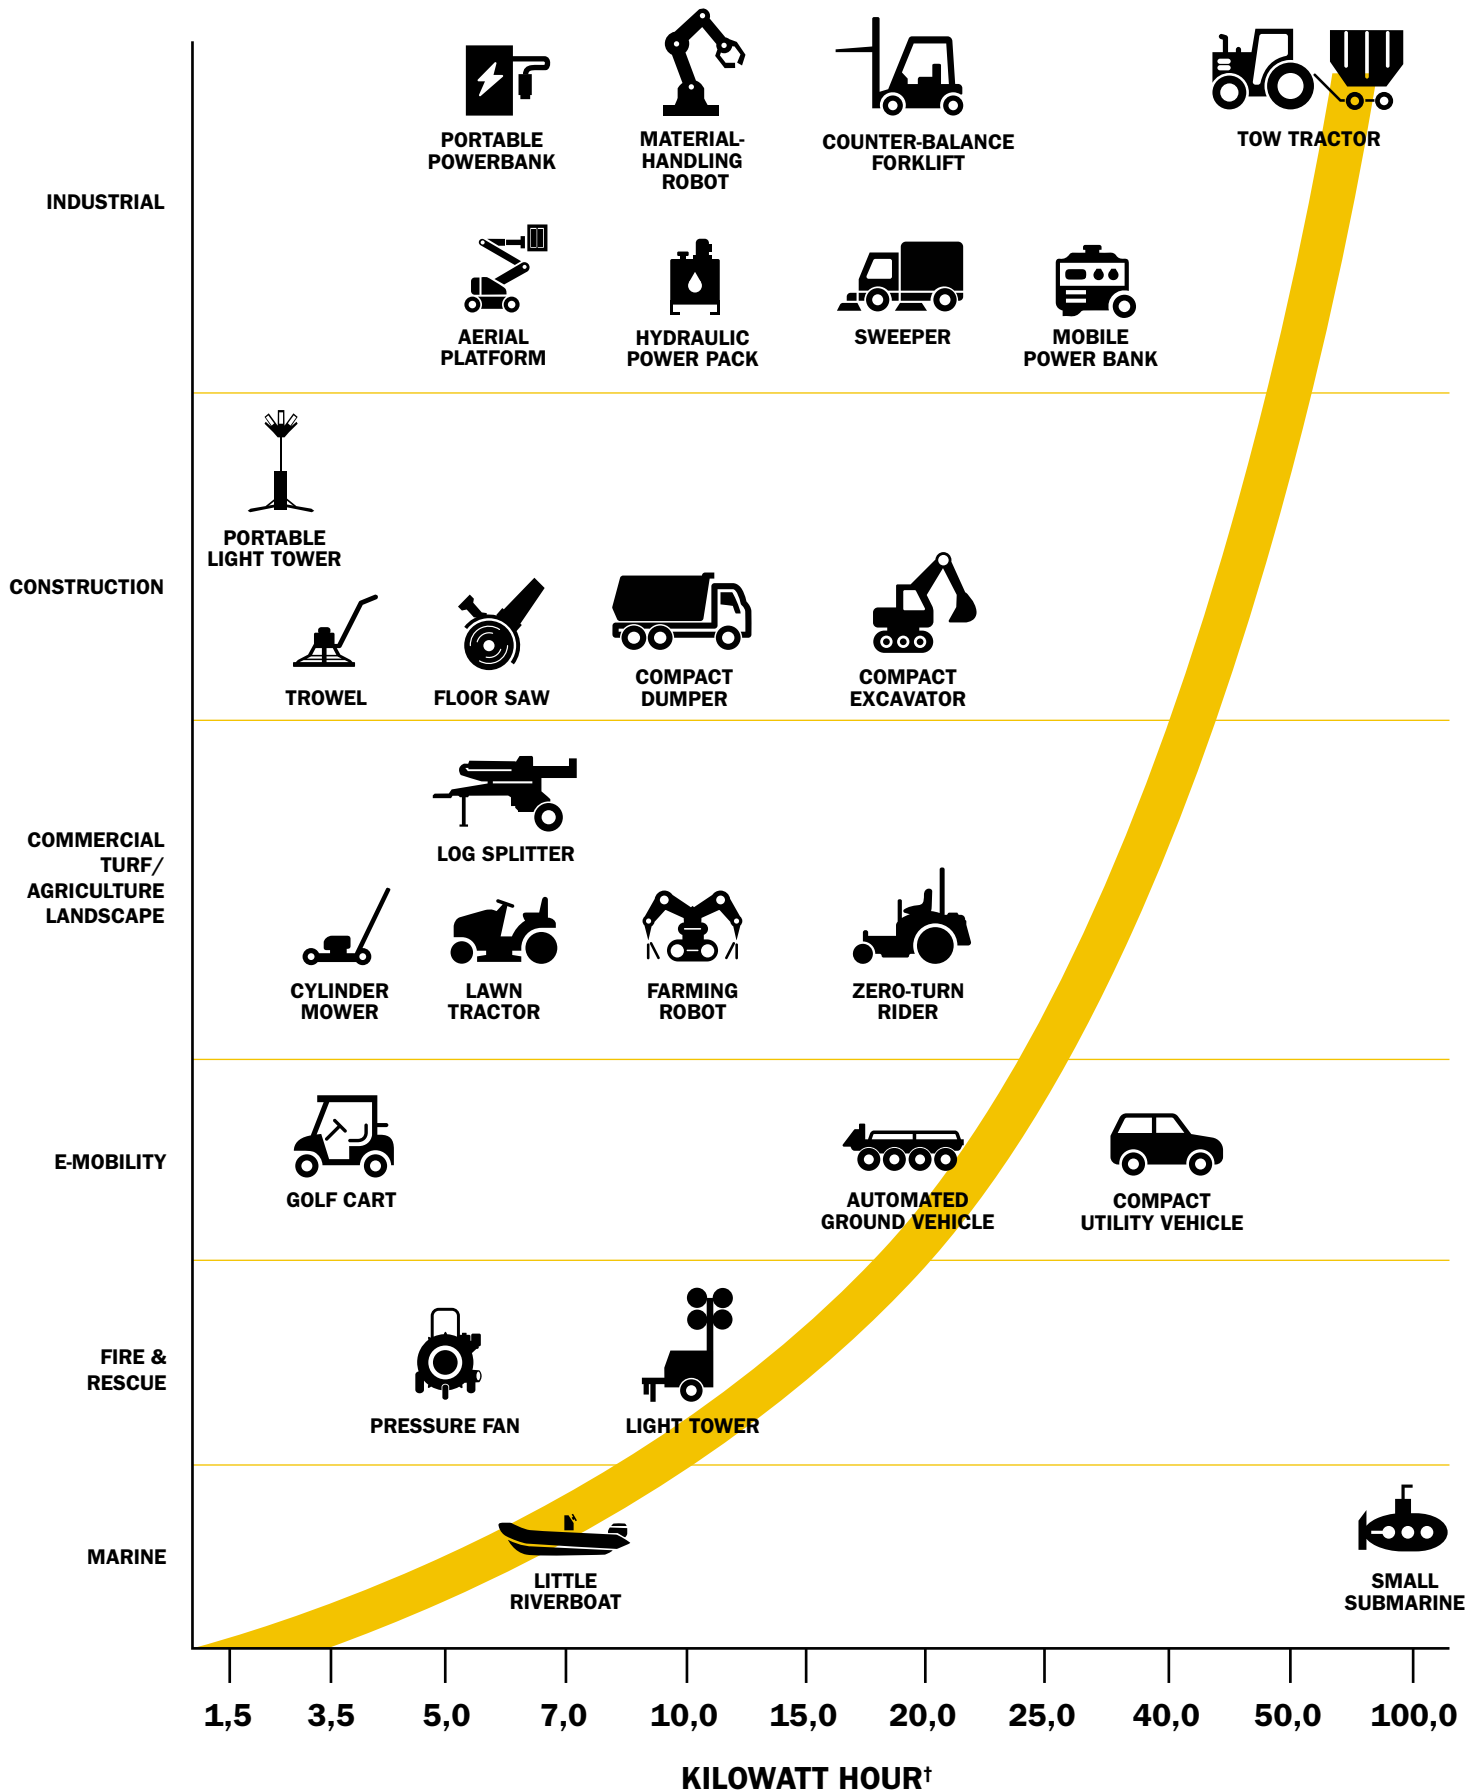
INDUSTRIAL

PORTABLE POWERBANK

MATERIAL-HANDLING ROBOT

COUNTER-BALANCE FORKLIFT

TOW TRACTOR

AERIAL PLATFORM

HYDRAULIC POWER PACK

SWEEPER

MOBILE POWER BANK

CONSTRUCTION

PORTABLE LIGHT TOWER

TROWEL

FLOOR SAW

COMPACT DUMPER

COMPACT EXCAVATOR

COMMERCIAL TURF/ AGRICULTURE LANDSCAPE

LOG SPLITTER

CYLINDER MOWER

LAWN TRACTOR

FARMING ROBOT

ZERO-TURN RIDER

E-MOBILITY

GOLF CART

AUTOMATED GROUND VEHICLE

COMPACT UTILITY VEHICLE

FIRE & RESCUE

PRESSURE FAN

LIGHT TOWER

MARINE

LITTLE RIVERBOAT

SMALL SUBMARINE

1,5 3,5 5,0 7,0 10,0 15,0 20,0 25,0 40,0 50,0 100,0

KILOWATT HOUR†